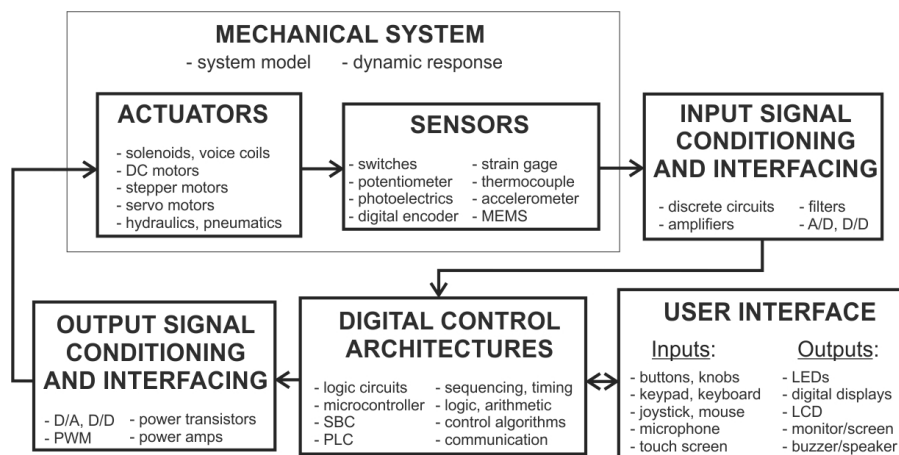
MECHANICAL SYSTEM
- system model - dynamic response

ACTUATORS
- solenoids, voice coils
- DC motors
- stepper motors
- servo motors
- hydraulics, pneumatics

SENSORS
- switches
- potentiometer
- photoelectrics
- digital encoder
- strain gage
- thermocouple
- accelerometer
- MEMS

INPUT SIGNAL CONDITIONING AND INTERFACING
- discrete circuits
- amplifiers
- filters
- A/D, D/D

OUTPUT SIGNAL CONDITIONING AND INTERFACING
- D/A, D/D
- PWM
- power transistors
- power amps

DIGITAL CONTROL ARCHITECTURES
- logic circuits
- microcontroller
- SBC
- PLC
- sequencing, timing
- logic, arithmetic
- control algorithms
- communication

USER INTERFACE
Inputs:
- buttons, knobs
- keypad, keyboard
- joystick, mouse
- microphone
- touch screen
Outputs:
- LEDs
- digital displays
- LCD
- monitor/screen
- buzzer/speaker